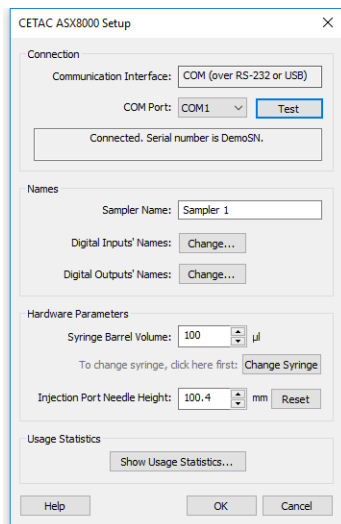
CETAC ASX8000 Setup

Connection

Communication Interface: COM (over RS-232 or USB)

COM Port: COM1 Test

Connected. Serial number is DemoSN.

Names

Sampler Name: Sampler 1

Digital Inputs' Names: Change...

Digital Outputs' Names: Change...

Hardware Parameters

Syringe Barrel Volume: 100 µl

To change syringe, click here first: Change Syringe

Injection Port Needle Height: 100.4 mm Reset

Usage Statistics

Show Usage Statistics...

Help OK Cancel